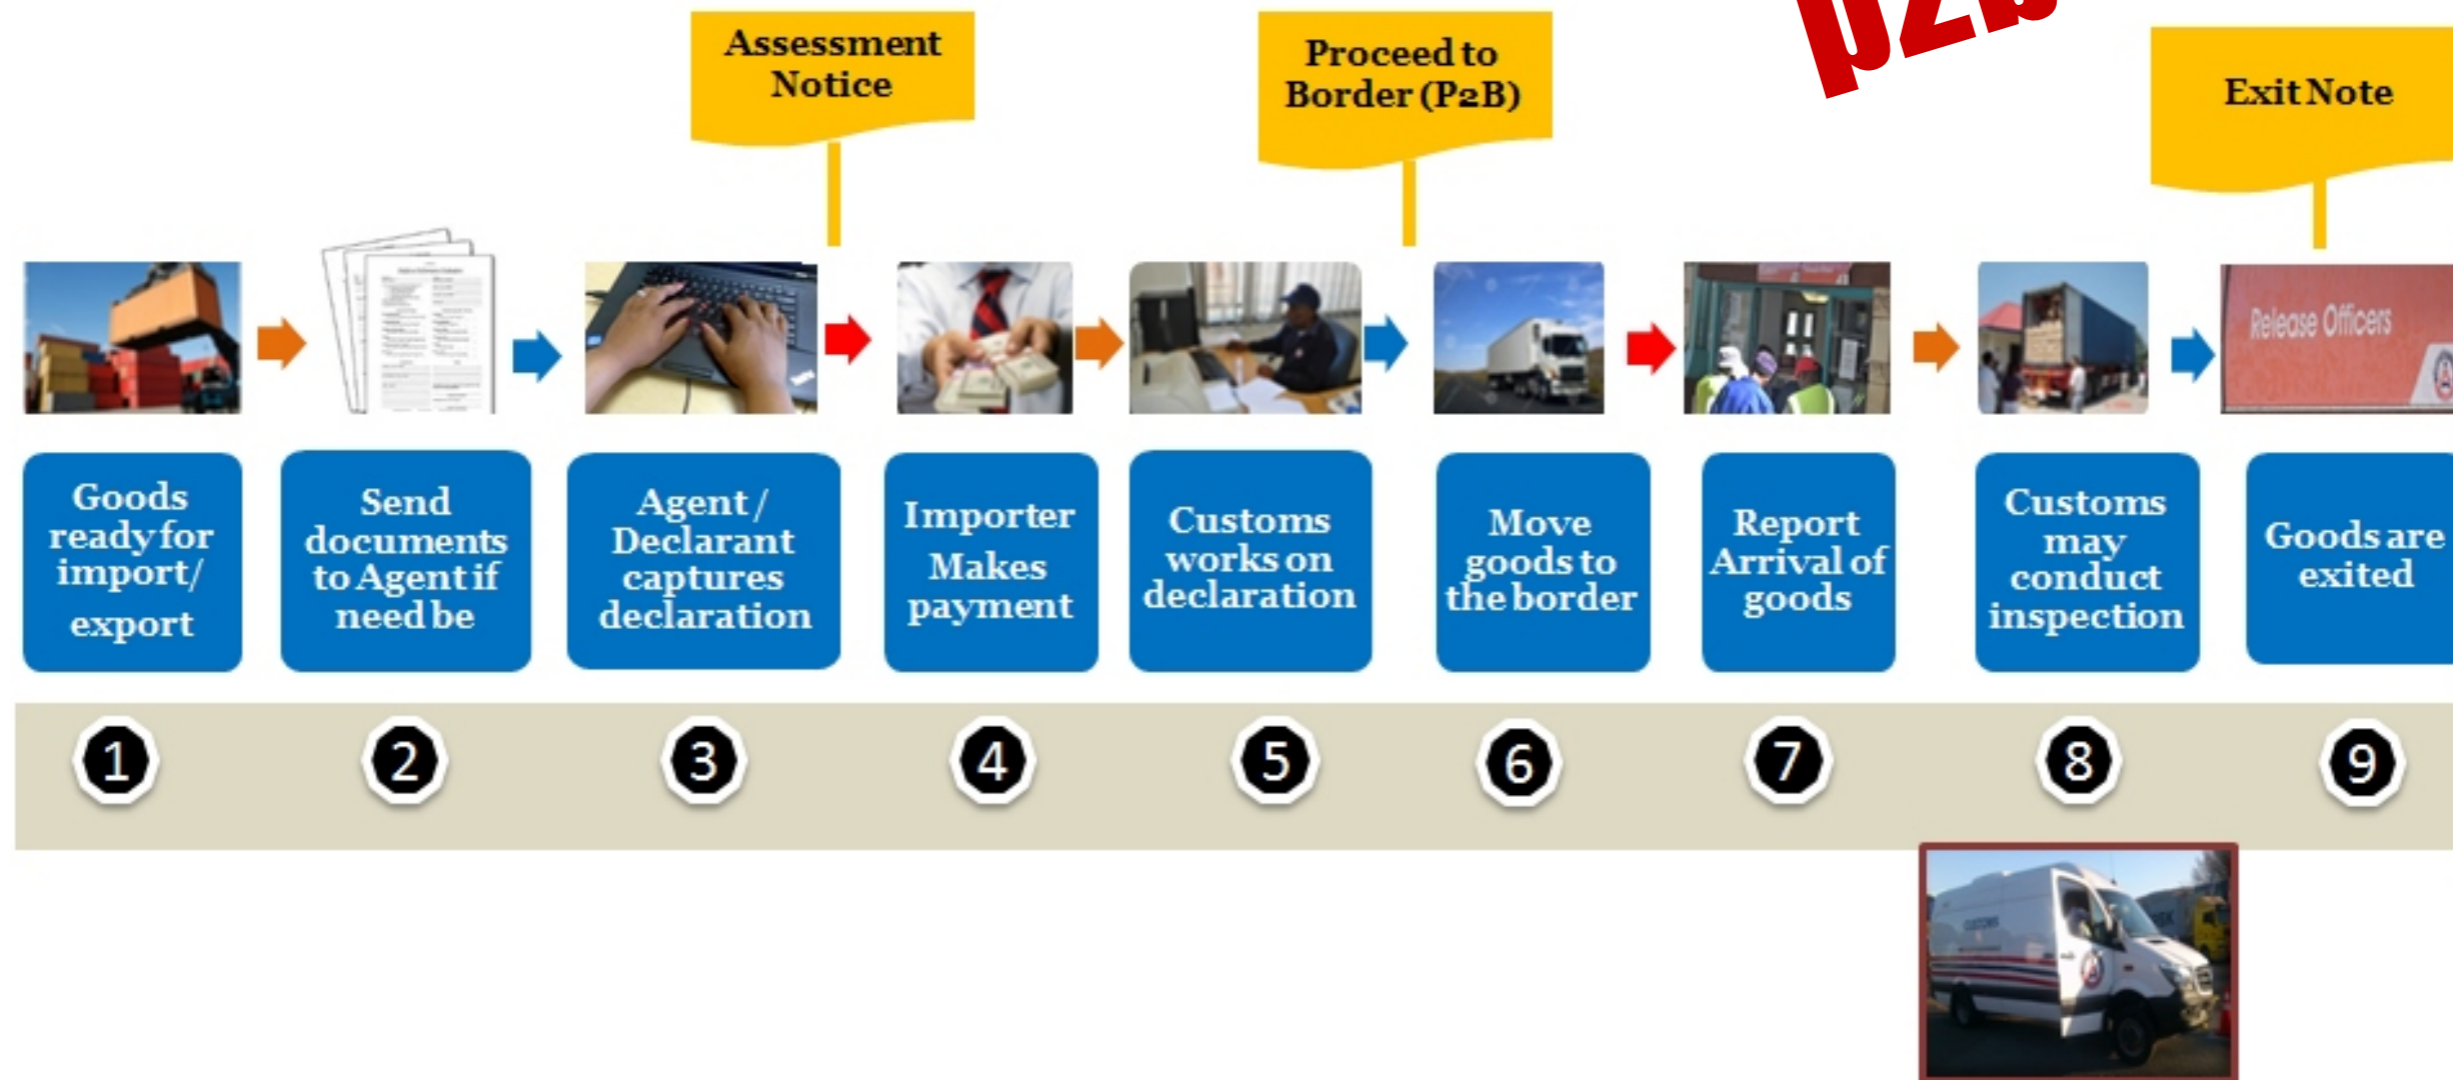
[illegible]

Assessment Notice

Proceed to Border (P2B)

Exit Note

Release Officers

Goods ready for import/ export

Send documents to Agent if need be

Agent / Declarant captures declaration

Importer Makes payment

Customs works on declaration

Move goods to the border

Report Arrival of goods

Customs may conduct inspection

Goods are exited

1
2
3
4
5
6
7
8
9

CUSTOMS